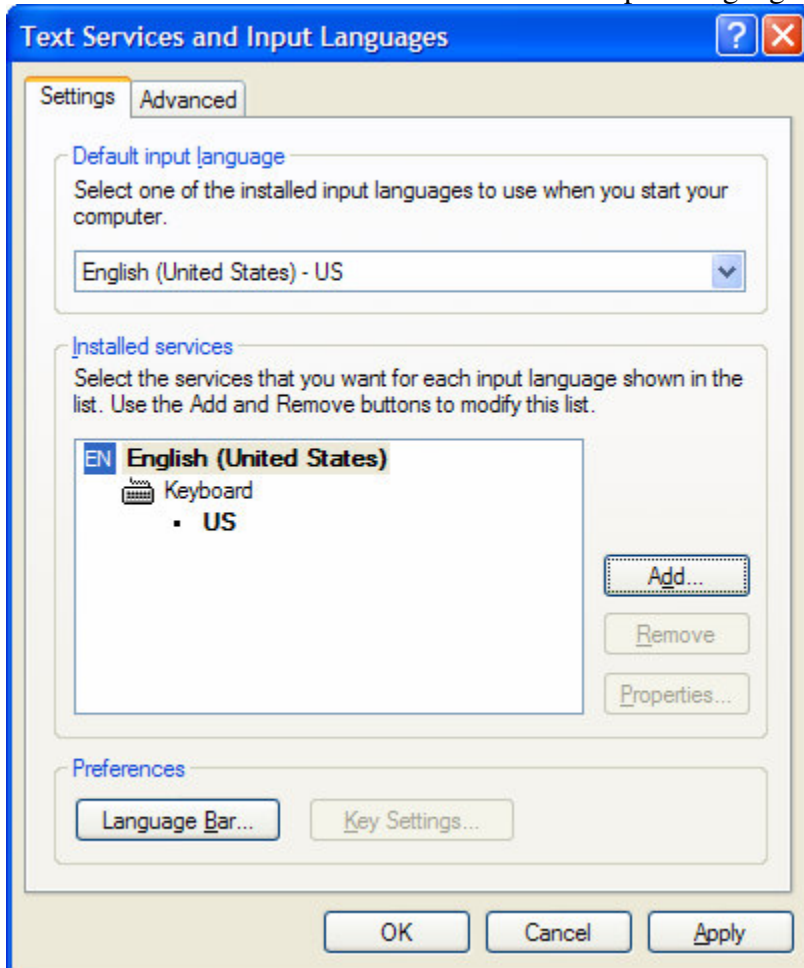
Text Services and Input Languages

Settings
Advanced

Default input language
Select one of the installed input languages to use when you start your computer.
English (United States) - US

Installed services
Select the services that you want for each input language shown in the list. Use the Add and Remove buttons to modify this list.

EN English (United States)
Keyboard
• US

Add...
Remove
Properties...

Preferences
Language Bar...
Key Settings...

OK
Cancel
Apply